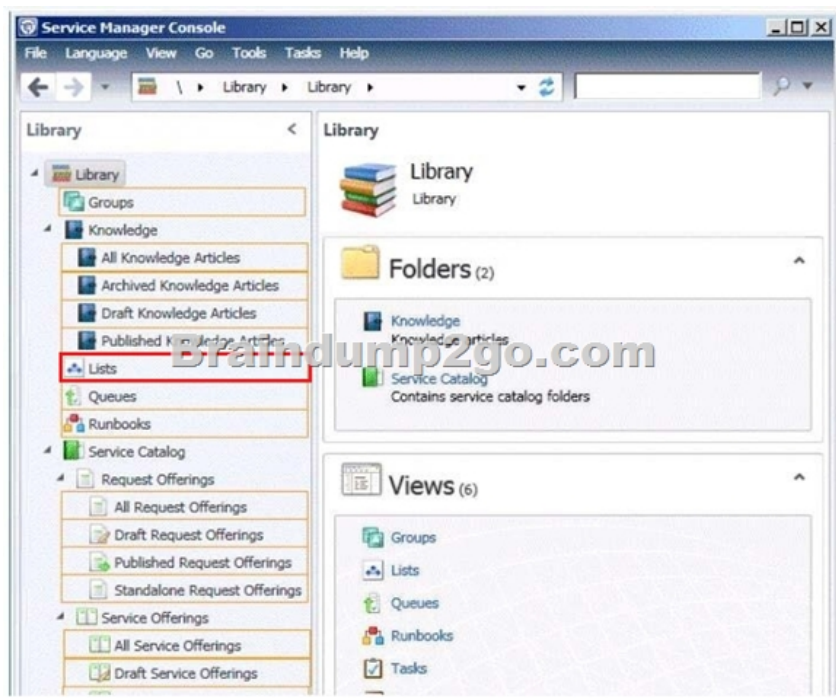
Service Manager Console

File Language View Go Tools Tasks Help

\ ▸ Library ▸ Library ▸

Library

Library
Groups
Knowledge
All Knowledge Articles
Archived Knowledge Articles
Draft Knowledge Articles
Published Knowledge Articles
Lists
Queues
Runbooks
Service Catalog
Request Offerings
All Request Offerings
Draft Request Offerings
Published Request Offerings
Standalone Request Offerings
Service Offerings
All Service Offerings
Draft Service Offerings

Library

Library
Library

Folders (2)

Knowledge
Knowledge articles
Service Catalog
Contains service catalog folders

Views (6)

Groups
Lists
Queues
Runbooks
Tasks

Braindump2go.com